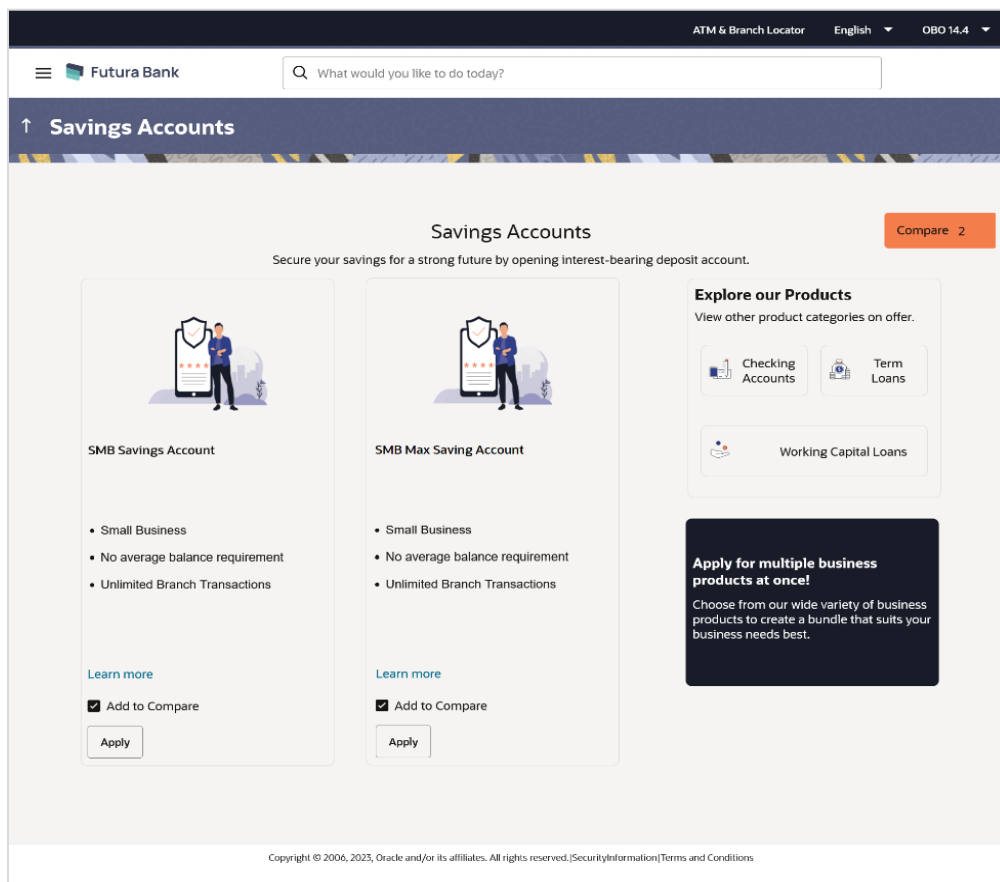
ATM & Branch Locator English OBO 14.4

Futura Bank

What would you like to do today?

↑ Savings Accounts

Savings Accounts

Compare 2

Secure your savings for a strong future by opening interest-bearing deposit account.

SMB Savings Account

- Small Business
- No average balance requirement
- Unlimited Branch Transactions

Learn more

Add to Compare

Apply

SMB Max Saving Account

- Small Business
- No average balance requirement
- Unlimited Branch Transactions

Learn more

Add to Compare

Apply

Explore our Products

View other product categories on offer.

Checking Accounts

Term Loans

Working Capital Loans

Apply for multiple business products at once!

Choose from our wide variety of business products to create a bundle that suits your business needs best.

Copyright © 2006, 2023, Oracle and/or its affiliates. All rights reserved.|SecurityInformation|Terms and Conditions